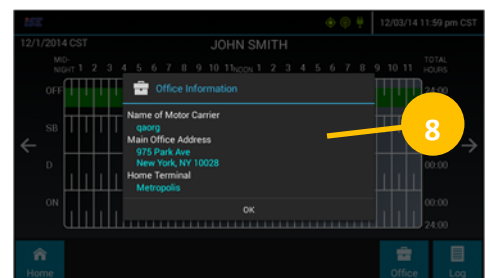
12/03/14 11:59 pm CST

12/1/2014 CST

JOHN SMITH

MID-NIGHT 1 2 3 4 5 6 7 8 9 10 11 NOON 1 2 3 4 5 6 7 8 9 10 11

TOTAL HOURS

OFF

SB

D

ON

00:00

00:00

24:00

Office Information

Name of Motor Carrier

qaorg

Main Office Address

975 Park Ave

New York, NY 10028

Home Terminal

Metropolis

OK

8

Home

Office

Log